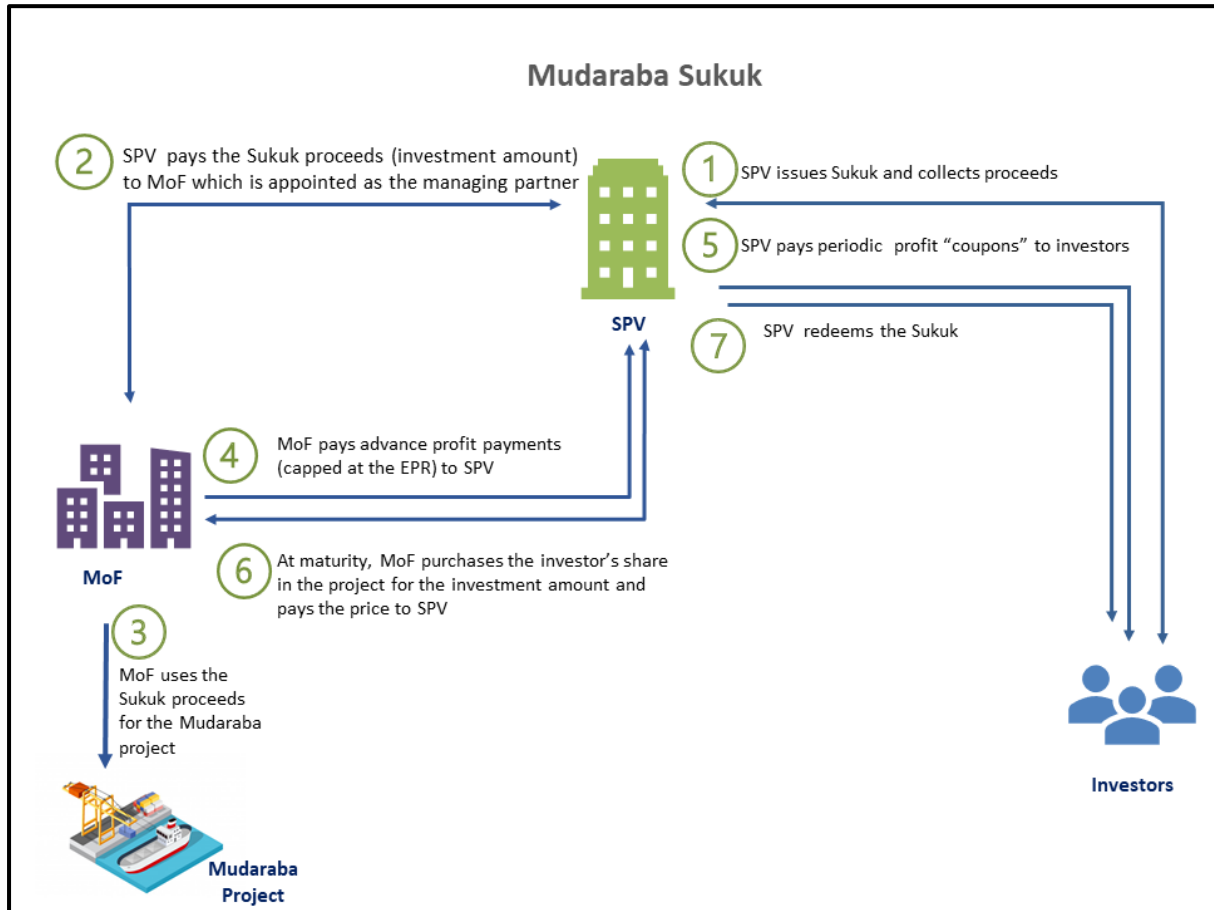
Mudaraba Sukuk

2 SPV pays the Sukuk proceeds (investment amount) to MoF which is appointed as the managing partner

1 SPV issues Sukuk and collects proceeds

5 SPV pays periodic profit “coupons” to investors

SPV

7 SPV redeems the Sukuk

4 MoF pays advance profit payments (capped at the EPR) to SPV

MoF

6 At maturity, MoF purchases the investor’s share in the project for the investment amount and pays the price to SPV

3 MoF uses the Sukuk proceeds for the Mudaraba project

Mudaraba Project

Investors